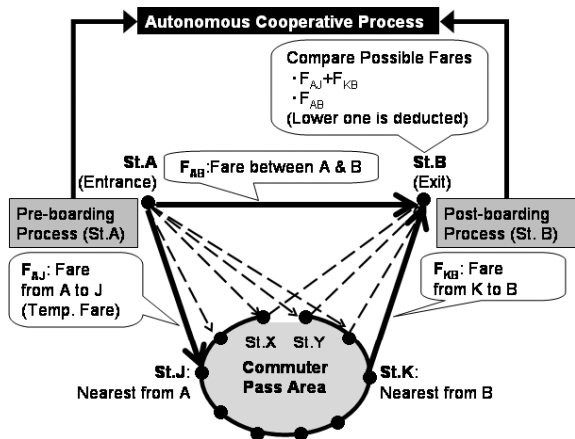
Autonomous Cooperative Process

Compare Possible Fares
・$F_{AJ}$+$F_{KB}$
・$F_{AB}$
(Lower one is deducted)

St.A
(Entrance)

$F_{AB}$:Fare between A & B

St.B
(Exit)

Pre-boarding Process (St.A)

Post-boarding Process (St. B)

$F_{AJ}$: Fare from A to J (Temp. Fare)

$F_{KB}$: Fare from K to B

St.X

St.Y

St.J: Nearest from A

Commuter Pass Area

St.K: Nearest from B